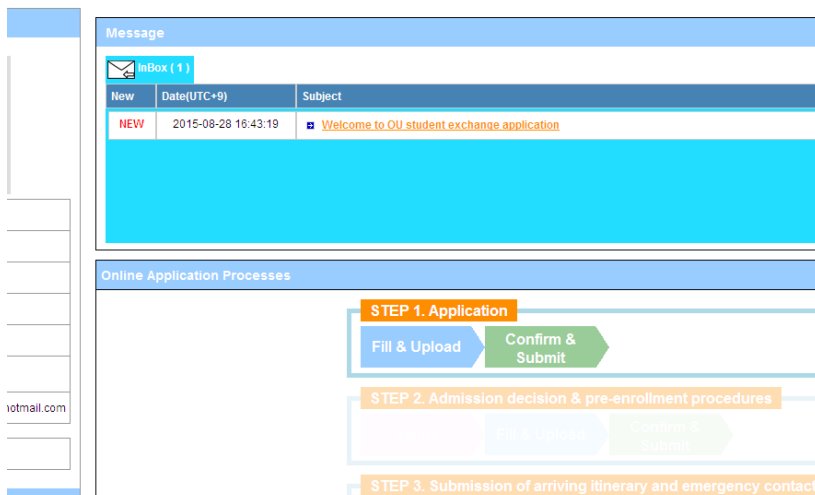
Message

InBox ( 1 )

| New | Date(UTC+9) | Subject |
|---|---|---|
| NEW | 2015-08-28 16:43:19 | Welcome to OU student exchange application |

Online Application Processes

STEP 1. Application

Fill & Upload

Confirm & Submit

STEP 2. Admission decision & pre-enrollment procedures

Fill & Upload

Confirm & Submit

STEP 3. Submission of arriving itinerary and emergency contact

hotmail.com